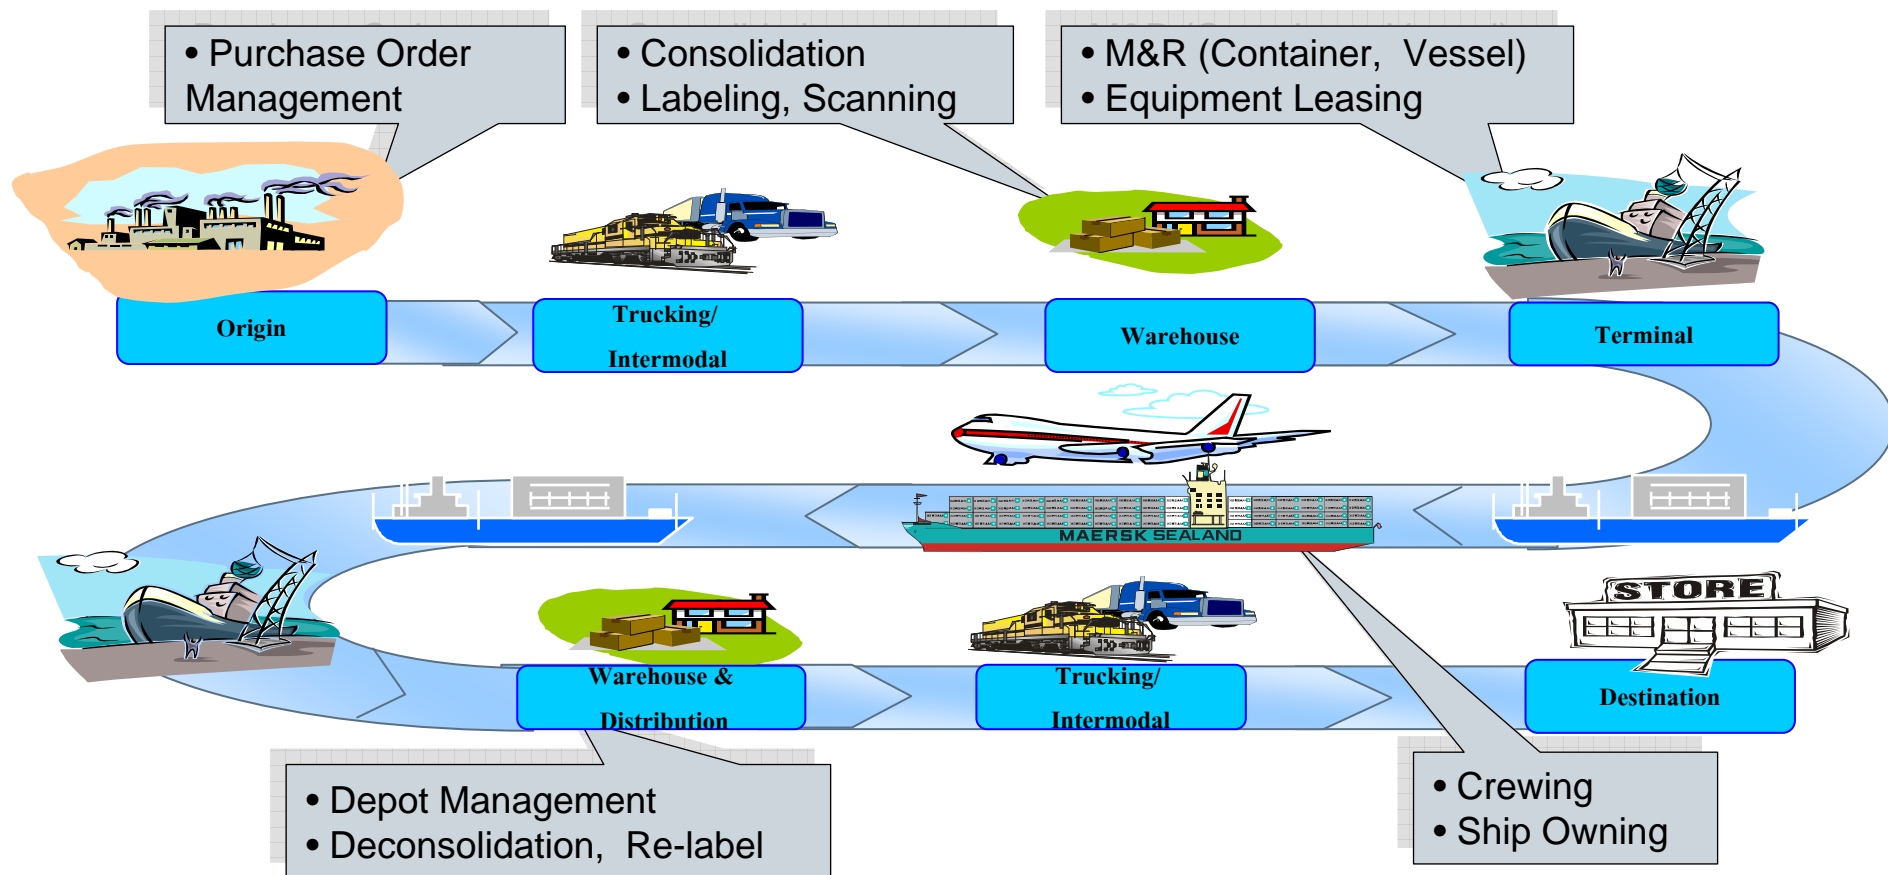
• Purchase Order Management

• Consolidation
• Labeling, Scanning

• M&R (Container, Vessel)
• Equipment Leasing

Origin

Trucking/ Intermodal

Warehouse

Terminal

MAERSK SEALAND

STORE

Warehouse & Distribution

Trucking/ Intermodal

Destination

• Depot Management
• Deconsolidation, Re-label

• Crewing
• Ship Owning